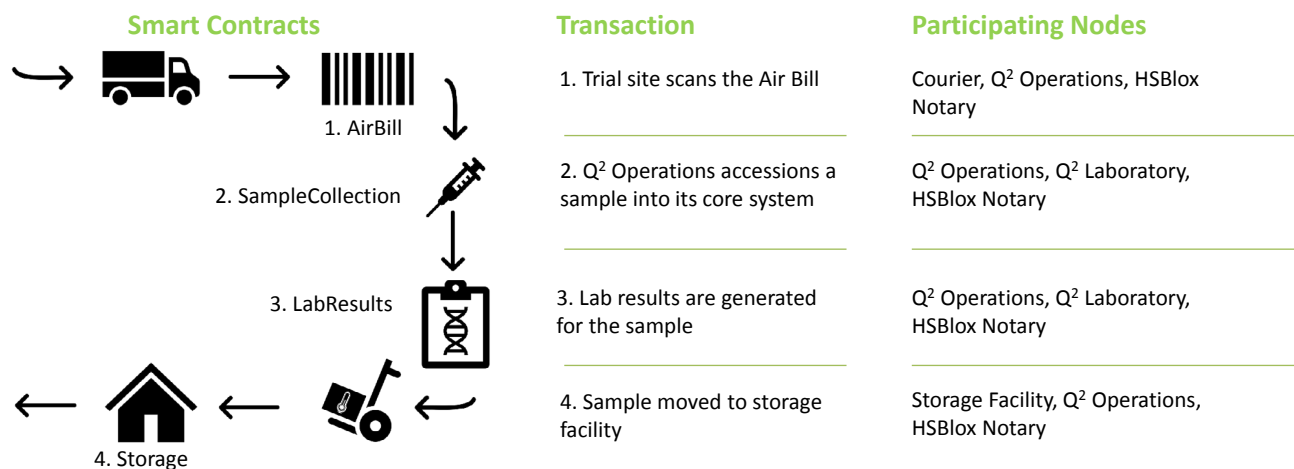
Smart Contracts

1. AirBill

2. SampleCollection

3. LabResults

4. Storage

Transaction

1. Trial site scans the Air Bill

2. $Q^2$ Operations accessions a sample into its core system

3. Lab results are generated for the sample

4. Sample moved to storage facility

Participating Nodes

Courier, $Q^2$ Operations, HSBlox Notary

$Q^2$ Operations, $Q^2$ Laboratory, HSBlox Notary

$Q^2$ Operations, $Q^2$ Laboratory, HSBlox Notary

Storage Facility, $Q^2$ Operations, HSBlox Notary